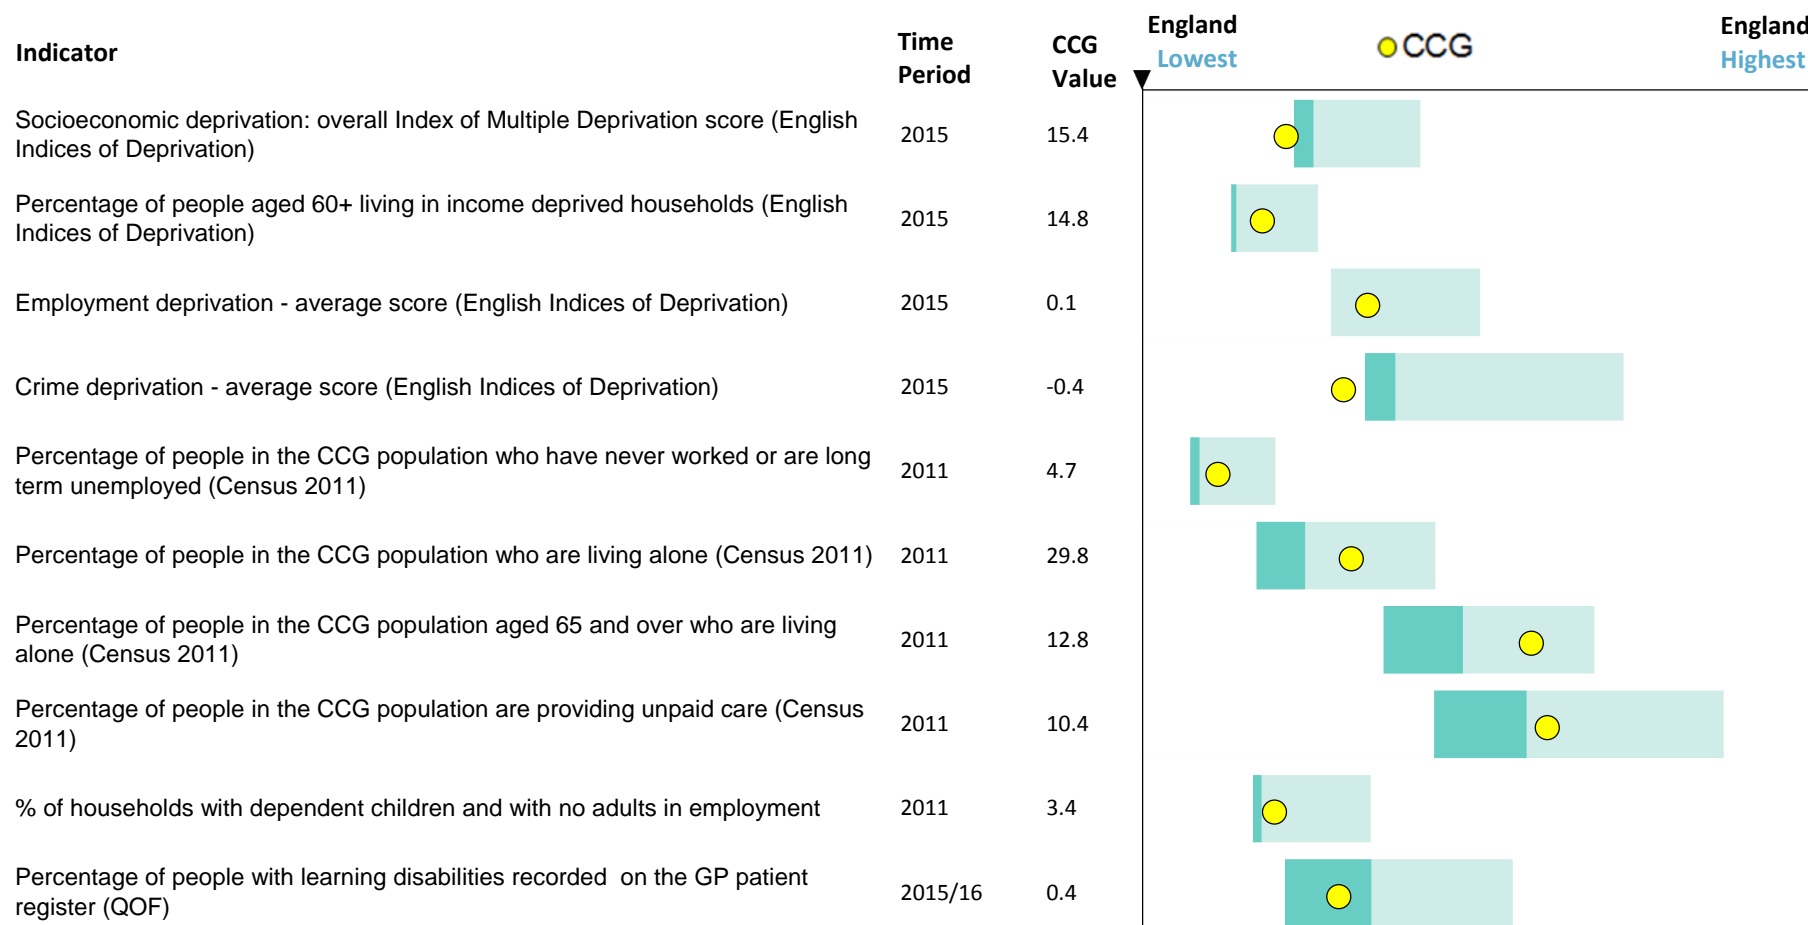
| Indicator | Time Period | CCG Value |
|---|---|---|
| Socioeconomic deprivation: overall Index of Multiple Deprivation score (English Indices of Deprivation) | 2015 | 15.4 |
| Percentage of people aged 60+ living in income deprived households (English Indices of Deprivation) | 2015 | 14.8 |
| Employment deprivation - average score (English Indices of Deprivation) | 2015 | 0.1 |
| Crime deprivation - average score (English Indices of Deprivation) | 2015 | -0.4 |
| Percentage of people in the CCG population who have never worked or are long term unemployed (Census 2011) | 2011 | 4.7 |
| Percentage of people in the CCG population who are living alone (Census 2011) | 2011 | 29.8 |
| Percentage of people in the CCG population aged 65 and over who are living alone (Census 2011) | 2011 | 12.8 |
| Percentage of people in the CCG population are providing unpaid care (Census 2011) | 2011 | 10.4 |
| % of households with dependent children and with no adults in employment | 2011 | 3.4 |
| Percentage of people with learning disabilities recorded on the GP patient register (QOF) | 2015/16 | 0.4 |

England Lowest
CCG
England Highest